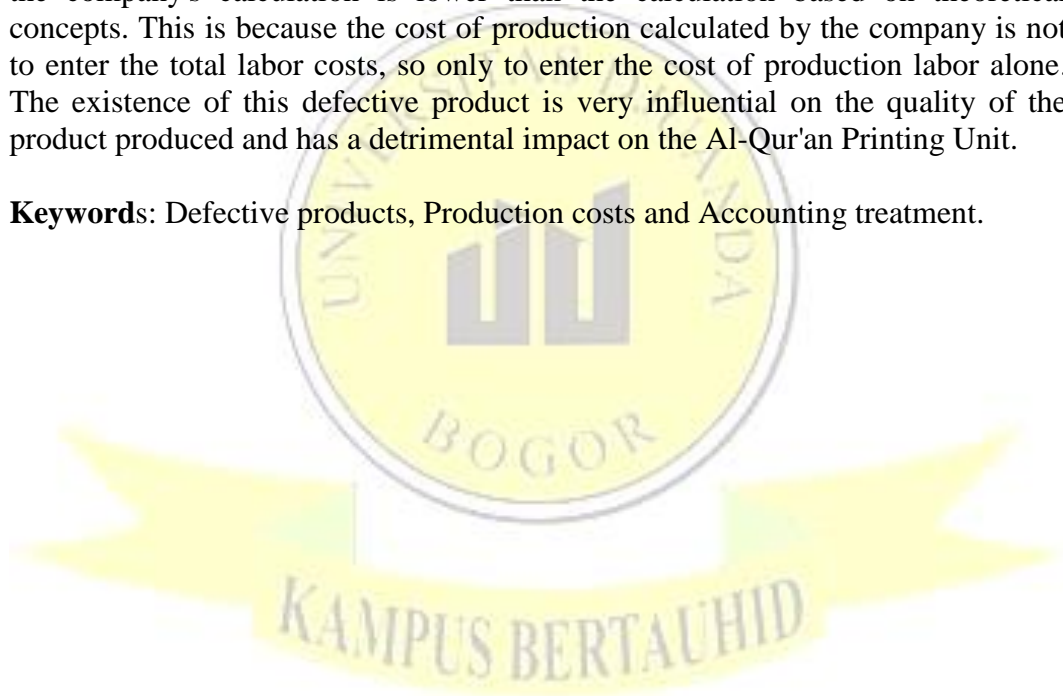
the company's calculation is lower than the calculation based on theoretical concepts. This is because the cost of production calculated by the company is not to enter the total labor costs, so only to enter the cost of production labor alone. The existence of this defective product is very influential on the quality of the product produced and has a detrimental impact on the Al-Qur'an Printing Unit.

**Keyword**s: Defective products, Production costs and Accounting treatment.

BOGOR

KAMPUS BERTAUHID